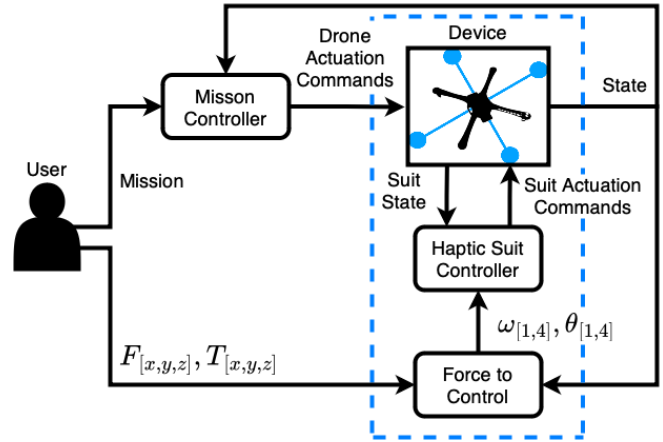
Drone Actuation Commands

Device

Misson Controller

State

User

Mission

Suit State

Suit Actuation Commands

Haptic Suit Controller

$\omega_{[1,4]}, \theta_{[1,4]}$

$F_{[x,y,z]}, T_{[x,y,z]}$

Force to Control